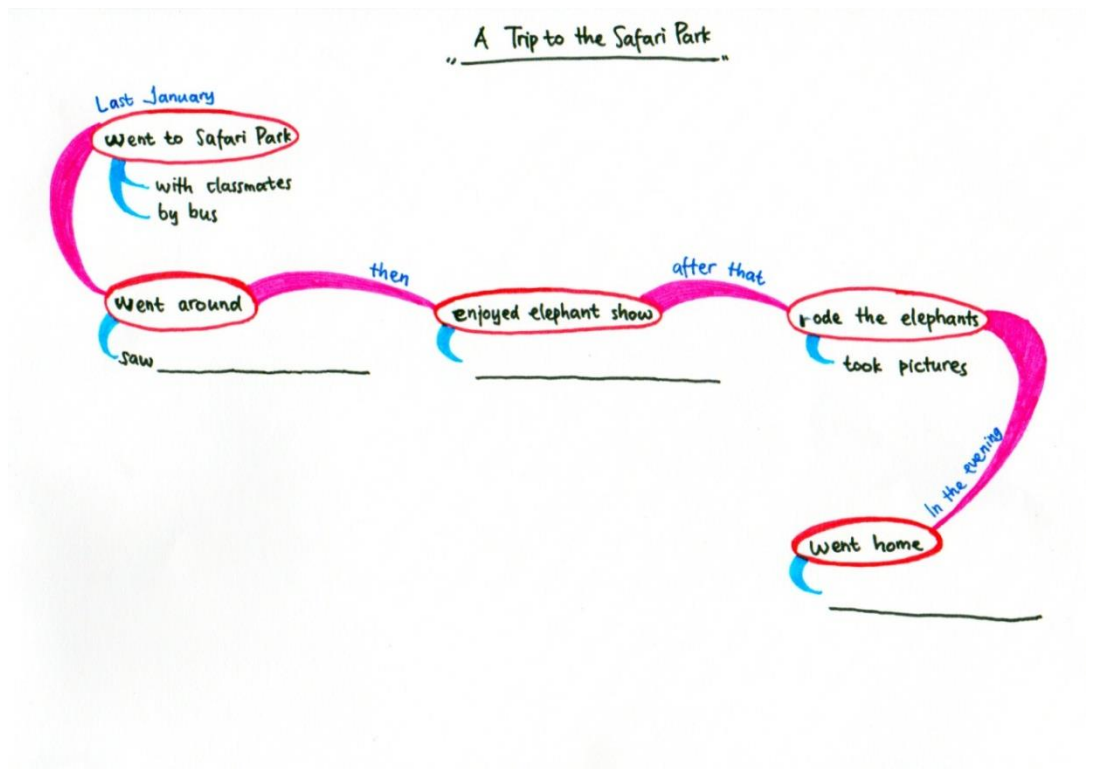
A Trip to the Safari Park
"________"

Last January
went to Safari Park
with classmates
by bus

went around
saw ________

then

enjoyed elephant show
________

after that

rode the elephants
took pictures

In the evening

went home
________